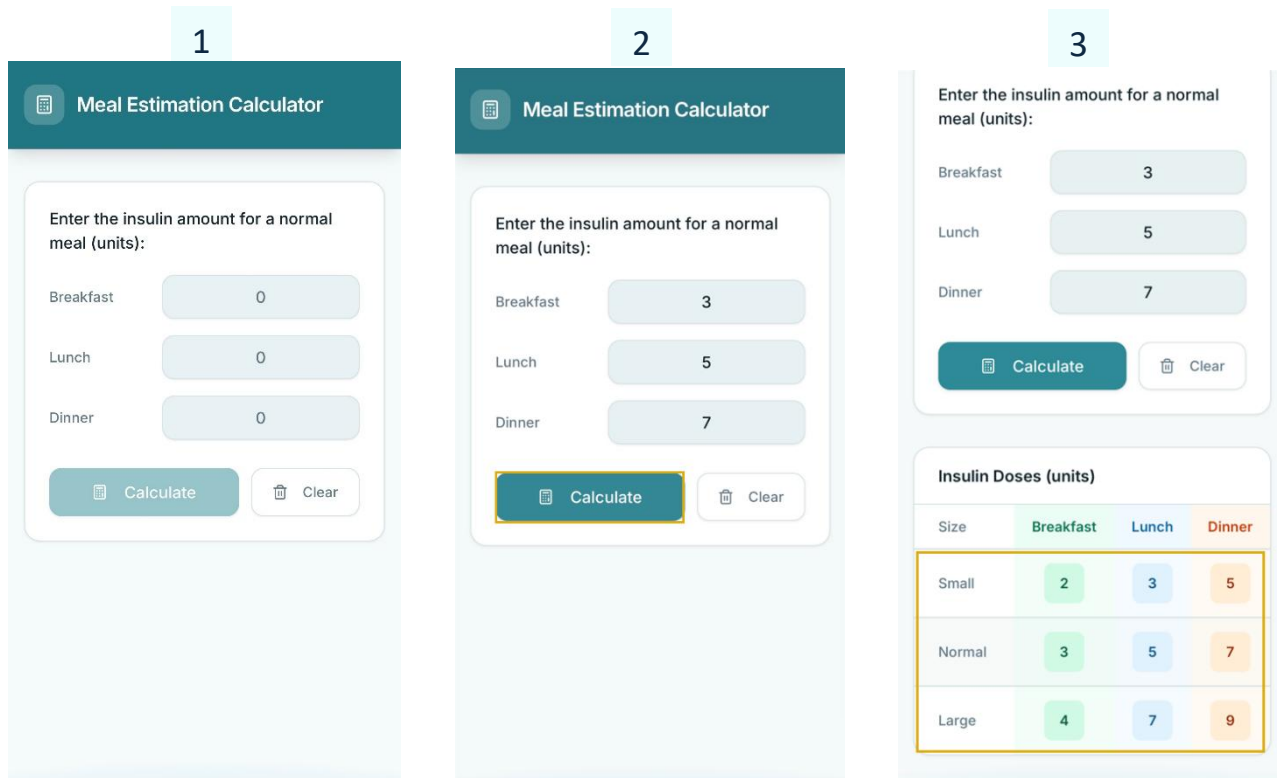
1

Meal Estimation Calculator

Enter the insulin amount for a normal meal (units):

Breakfast 0

Lunch 0

Dinner 0

Calculate

Clear

2

Meal Estimation Calculator

Enter the insulin amount for a normal meal (units):

Breakfast 3

Lunch 5

Dinner 7

Calculate

Clear

3

Enter the insulin amount for a normal meal (units):

Breakfast 3

Lunch 5

Dinner 7

Calculate

Clear

Insulin Doses (units)

| Size | Breakfast | Lunch | Dinner |
|---|---|---|---|
| Small | 2 | 3 | 5 |
| Normal | 3 | 5 | 7 |
| Large | 4 | 7 | 9 |